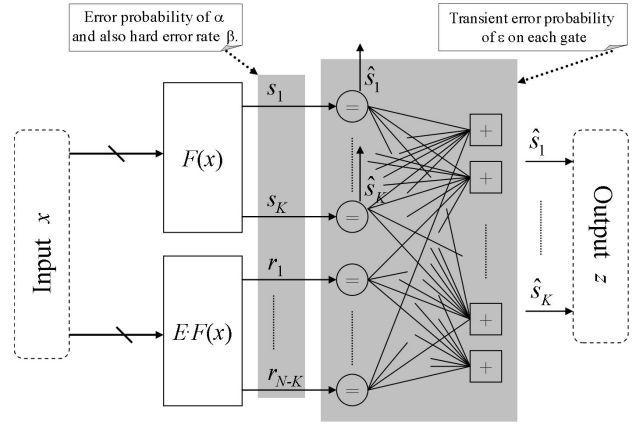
Error probability of $\alpha$ and also hard error rate $\beta$.

Transient error probability of $\varepsilon$ on each gate

Input $x$

$F(x)$

$E \cdot F(x)$

$s_1$

$s_K$

$r_1$

$r_{N-K}$

$\hat{s}_1$

$\hat{s}_K$

=

=

=

=

+

+

+

+

$\hat{s}_1$

$\hat{s}_K$

Output $z$